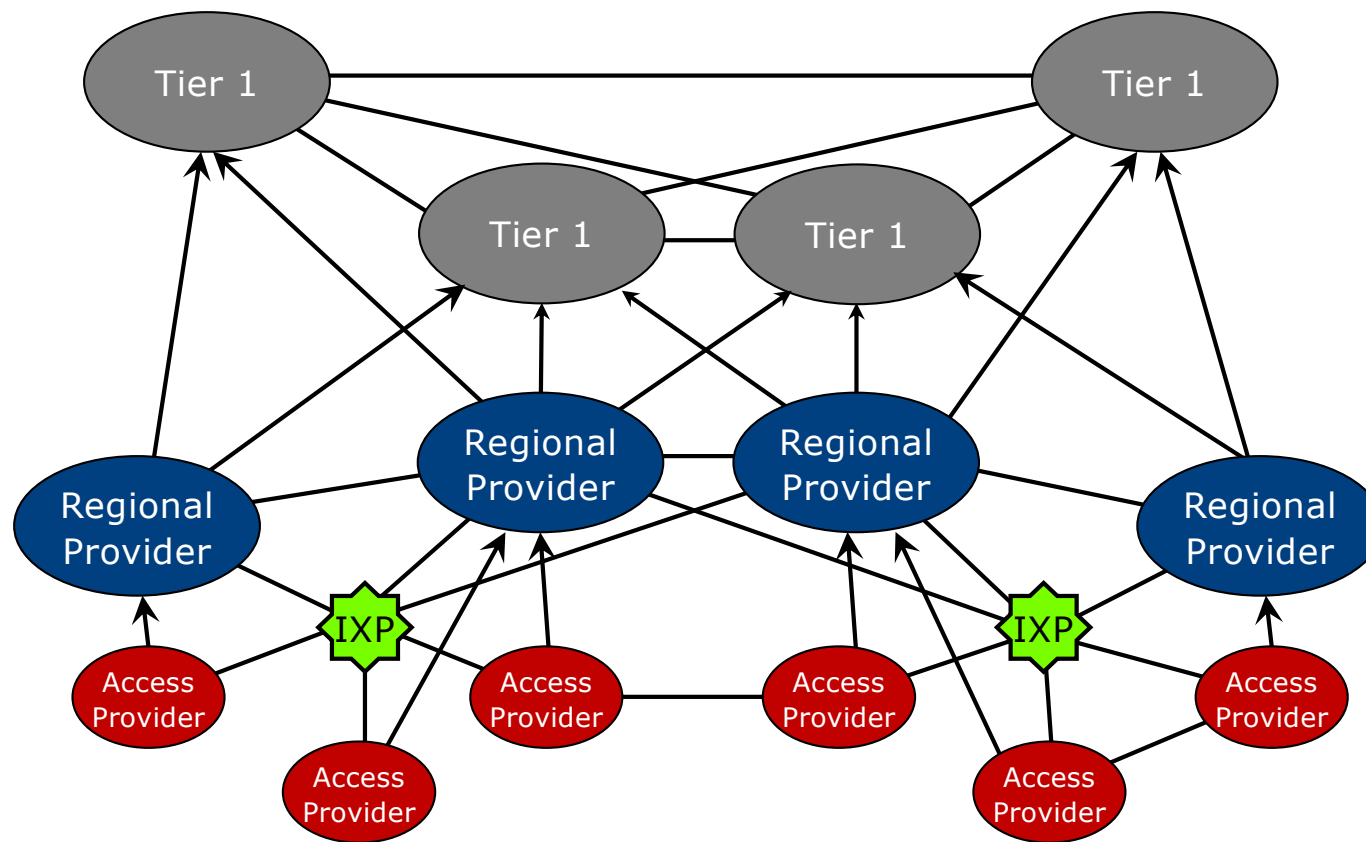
Tier 1

Tier 1

Tier 1

Tier 1

Regional Provider

Regional Provider

Regional Provider

Regional Provider

IXP

IXP

Access Provider

Access Provider

Access Provider

Access Provider

Access Provider

Access Provider